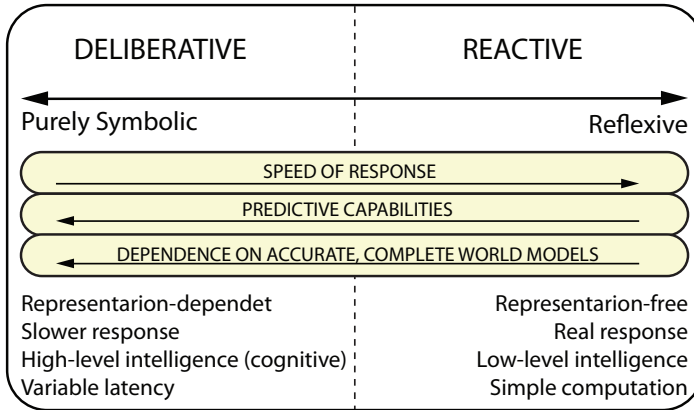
DELIBERATIVE

REACTIVE

Purely Symbolic

Reflexive

SPEED OF RESPONSE

PREDICTIVE CAPABILITIES

DEPENDENCE ON ACCURATE, COMPLETE WORLD MODELS

Representarion-dependet
Slower response
High-level intelligence (cognitive)
Variable latency

Representarion-free
Real response
Low-level intelligence
Simple computation